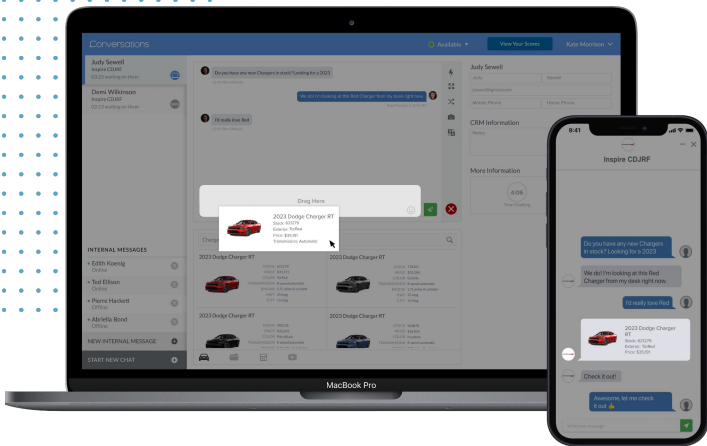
Conversations

Available

View Your Scores

Kate Morrison

Judy Sewell
Inspire CDJRF
03:25 waiting on More

Demi Wilkinson
Inspire CDJRF
03:23 waiting on Morn

Do you have any new Chargers in stock? Looking for a 2023

We do! I'm looking at this Red Charger from my desk right now.

I'd really love Red

Drag Here

2023 Dodge Charger RT
Stock: 825378
Exterior: TorRed
Price: $35,981
Transmission: Automatic

Charger

2023 Dodge Charger RT

2023 Dodge Charger RT

2023 Dodge Charger RT

2023 Dodge Charger RT

Judy Sewell

CRM Information

More Information

INTERNAL MESSAGES

Edith Koenig
Online

Ted Ellison
Online

Pierre Hackett
Offline

Abriella Bond
Offline

NEW INTERNAL MESSAGE

START NEW CHAT

MacBook Pro

9:41

Inspire CDJRF

Do you have any new Chargers in stock? Looking for a 2023

We do! I'm looking at this Red Charger from my desk right now.

I'd really love Red

2023 Dodge Charger RT
Stock: 825378
Exterior: TorRed
Price: $35,981

Check it out!

Awesome, let me check it out 👍